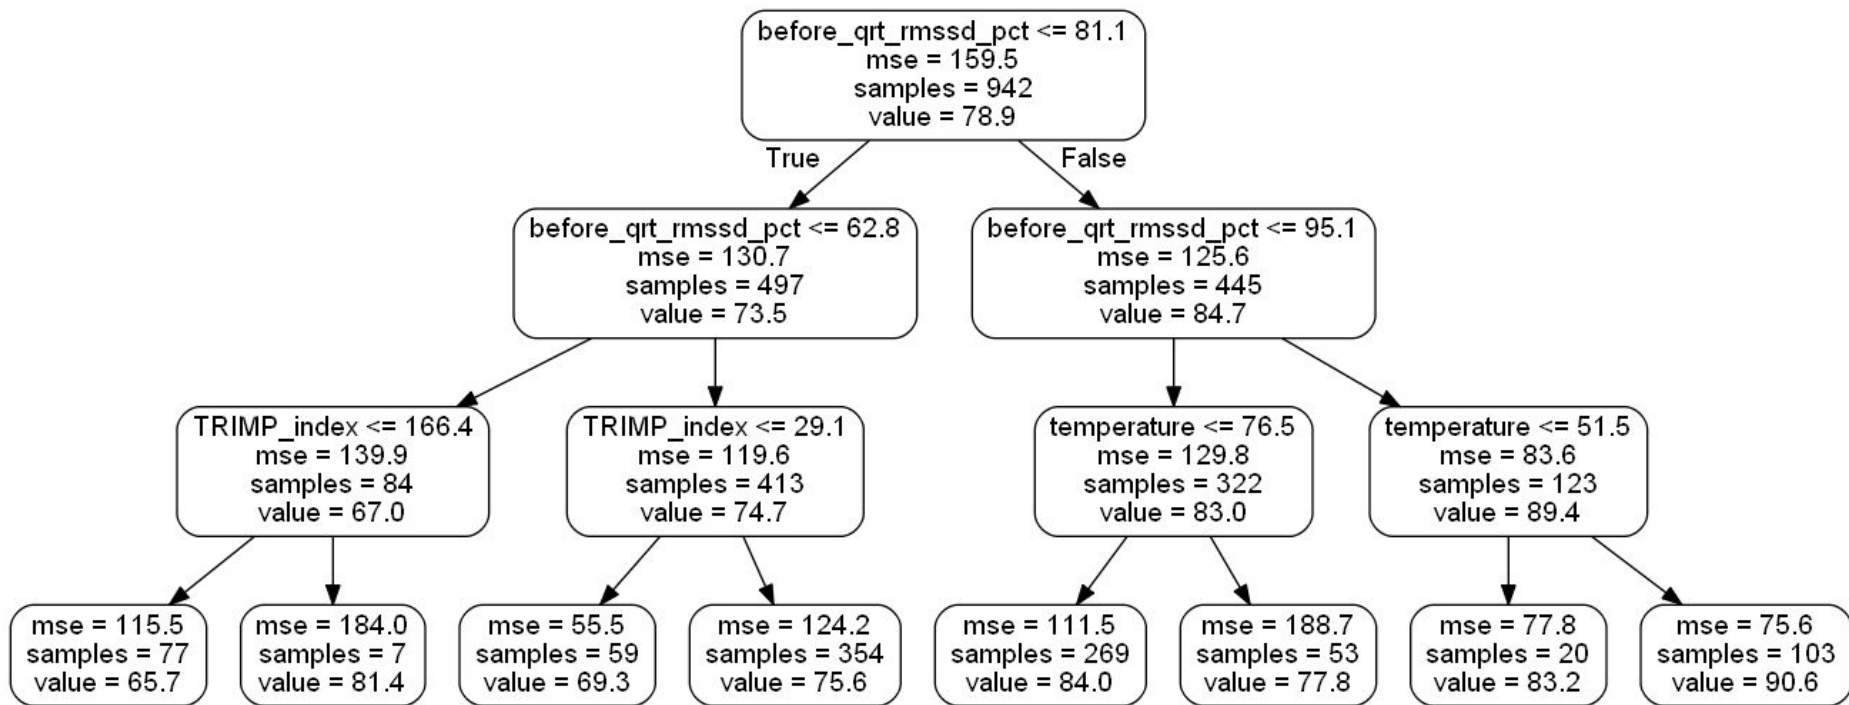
before_qrt_rmssd_pct <= 81.1
mse = 159.5
samples = 942
value = 78.9

True

False

before_qrt_rmssd_pct <= 62.8
mse = 130.7
samples = 497
value = 73.5

before_qrt_rmssd_pct <= 95.1
mse = 125.6
samples = 445
value = 84.7

TRIMP_index <= 166.4
mse = 139.9
samples = 84
value = 67.0

TRIMP_index <= 29.1
mse = 119.6
samples = 413
value = 74.7

temperature <= 76.5
mse = 129.8
samples = 322
value = 83.0

temperature <= 51.5
mse = 83.6
samples = 123
value = 89.4

mse = 115.5
samples = 77
value = 65.7

mse = 184.0
samples = 7
value = 81.4

mse = 55.5
samples = 59
value = 69.3

mse = 124.2
samples = 354
value = 75.6

mse = 111.5
samples = 269
value = 84.0

mse = 188.7
samples = 53
value = 77.8

mse = 77.8
samples = 20
value = 83.2

mse = 75.6
samples = 103
value = 90.6